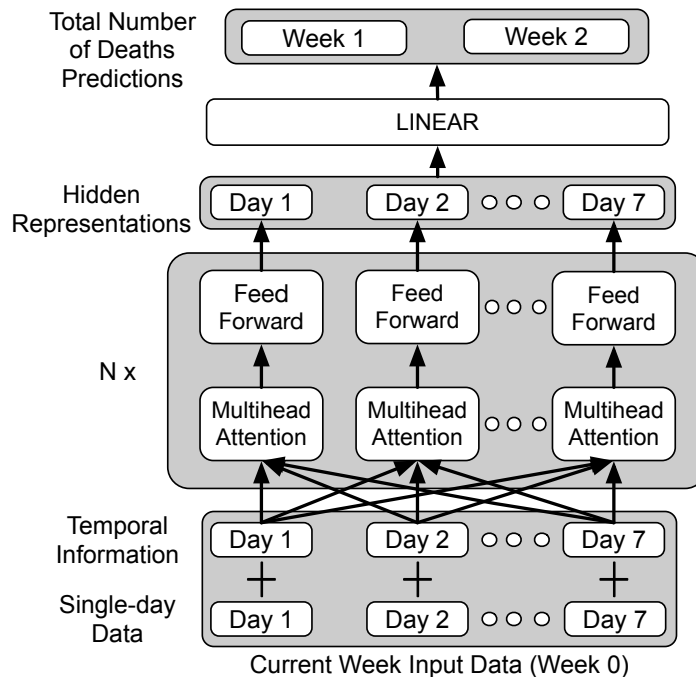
Total Number of Deaths Predictions

Week 1

Week 2

LINEAR

Hidden Representations

Day 1

Day 2

Day 7

Feed Forward

Feed Forward

Feed Forward

N x

Multihead Attention

Multihead Attention

Multihead Attention

Temporal Information

Day 1

Day 2

Day 7

+

+

+

Single-day Data

Day 1

Day 2

Day 7

Current Week Input Data (Week 0)